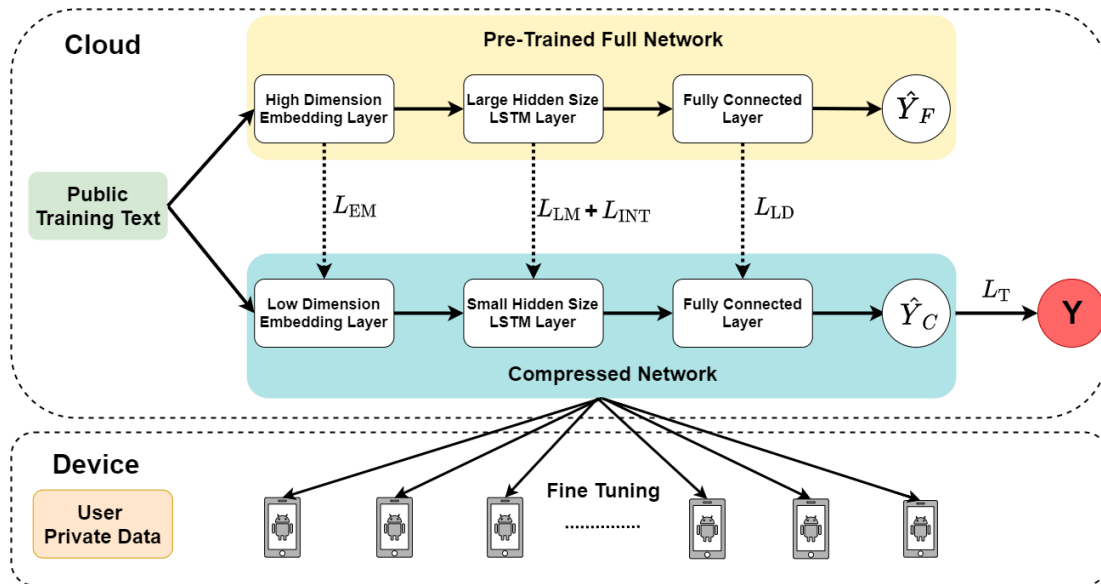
Cloud

Pre-Trained Full Network

High Dimension Embedding Layer

Large Hidden Size LSTM Layer

Fully Connected Layer

$\hat{Y}_F$

Public Training Text

$L_{\text{EM}}$

$L_{\text{LM}} + L_{\text{INT}}$

$L_{\text{LD}}$

Low Dimension Embedding Layer

Small Hidden Size LSTM Layer

Fully Connected Layer

$\hat{Y}_C$

$L_{\text{T}}$

Y

Compressed Network

Device

User Private Data

Fine Tuning

.............